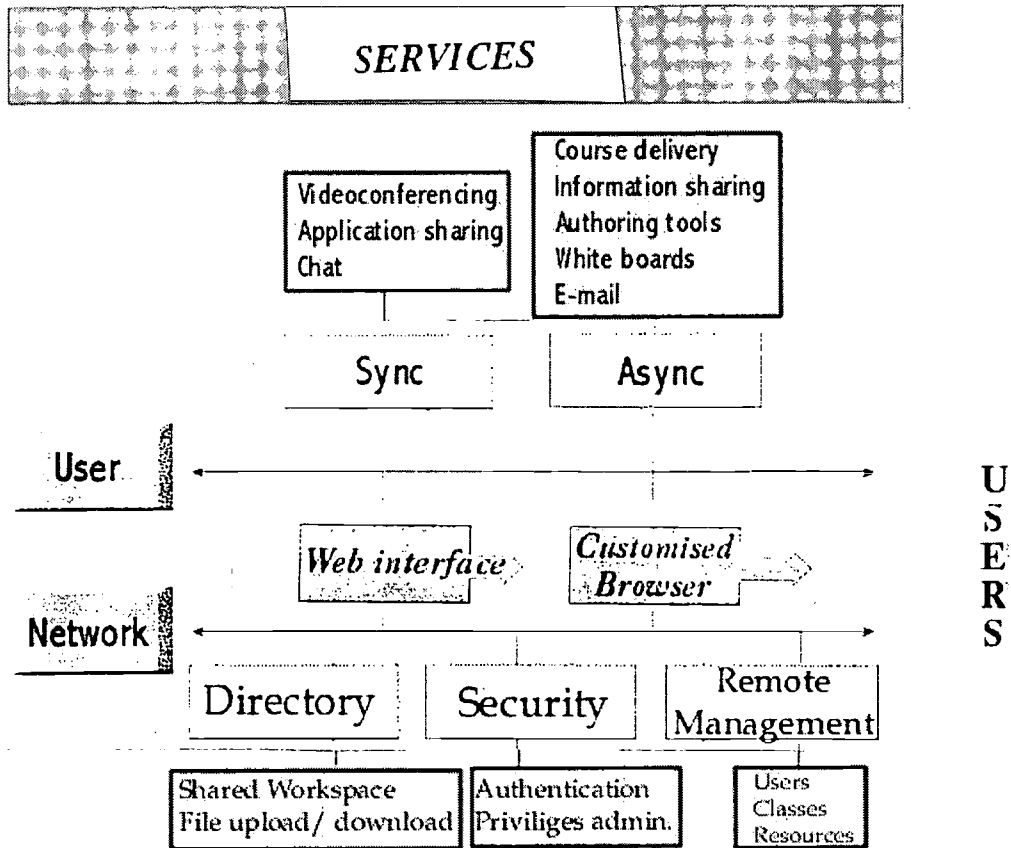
SERVICES

Videoconferencing
Application sharing
Chat

Course delivery
Information sharing
Authoring tools
White boards
E-mail

Sync

Async

User

Web interface

Customised Browser

Network

Directory

Security

Remote Management

Shared Workspace
File upload/ download

Authentication
Priviliges admin.

Users
Classes
Resources

U
S
E
R
S